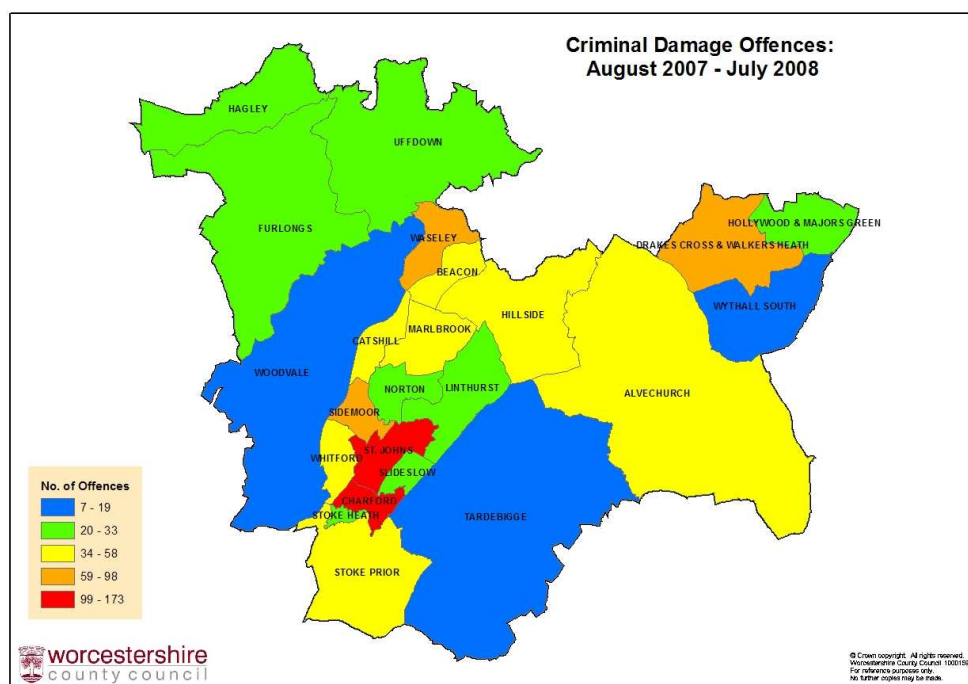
Criminal Damage Offences:
August 2007 - July 2008

HAGLEY
UFFDOWN
FURLONGS
WASELEY
HOLLYWOOD & MAJORS GREEN
DRAKES CROSS & WALKERS HEATH
BEACON
HILLSIDE
WYTHALL SOUTH
MARLBROOK
CATSHILL
WOODVALE
NORTON
LINTHURST
ALVECHURCH
SIDEMOOR
ST. JOHNS
WHITFORD
SLIDESLOW
CHARFORD
STOKE HEATH
TARDEBIGGE
STOKE PRIOR

No. of Offences
7 - 19
20 - 33
34 - 58
59 - 98
99 - 173

worcestershire county council

© Crown copyright. All rights reserved. Worcestershire County Council 100015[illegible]
For reference purposes only.
No further copies may be made.